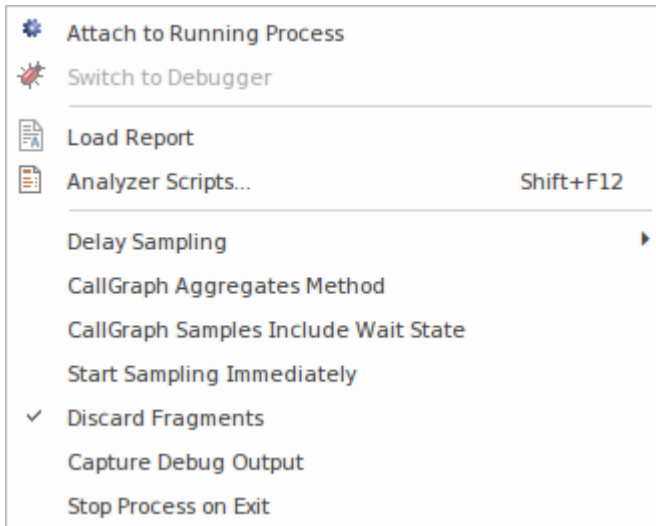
Attach to Running Process
Switch to Debugger

Load Report
Analyzer Scripts... Shift+F12

Delay Sampling
CallGraph Aggregates Method
CallGraph Samples Include Wait State
Start Sampling Immediately
✓ Discard Fragments
Capture Debug Output
Stop Process on Exit